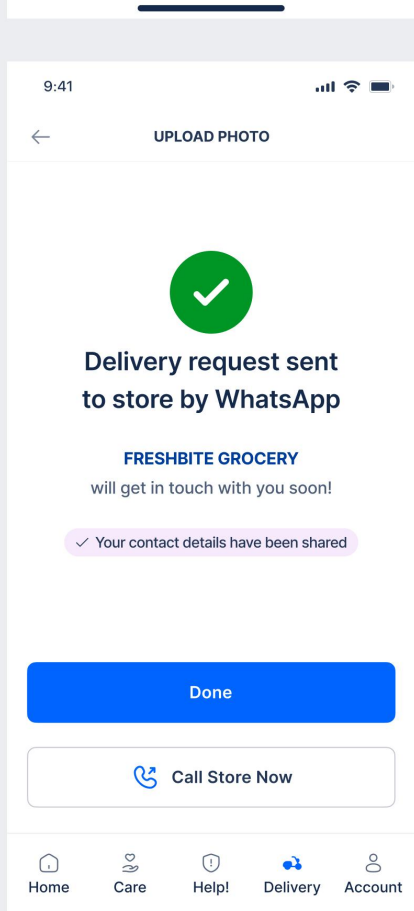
9:41

UPLOAD PHOTO

Delivery request sent to store by WhatsApp

FRESHBITE GROCERY
will get in touch with you soon!

✓ Your contact details have been shared

Done

Call Store Now

Home
Care
Help!
Delivery
Account